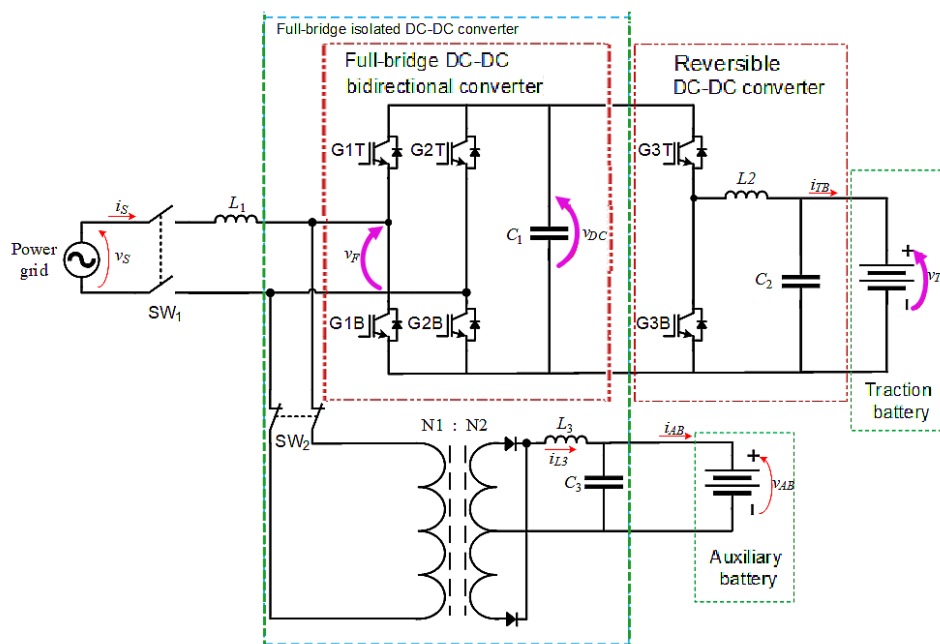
Full-bridge isolated DC-DC converter

Full-bridge DC-DC bidirectional converter

Reversible DC-DC converter

G1T G2T G3T

$i_S$ $L_1$ $L2$ $i_{TB}$

Power grid $v_S$

$v_F$ $C_1$ $v_{DC}$ $C_2$

+ $v_T$ I

SW$_1$

G1B G2B G3B

Traction battery

SW$_2$

N1 : N2

$L_3$ $i_{L3}$ $C_3$

$i_{AB}$ + $v_{AB}$ I

Auxiliary battery